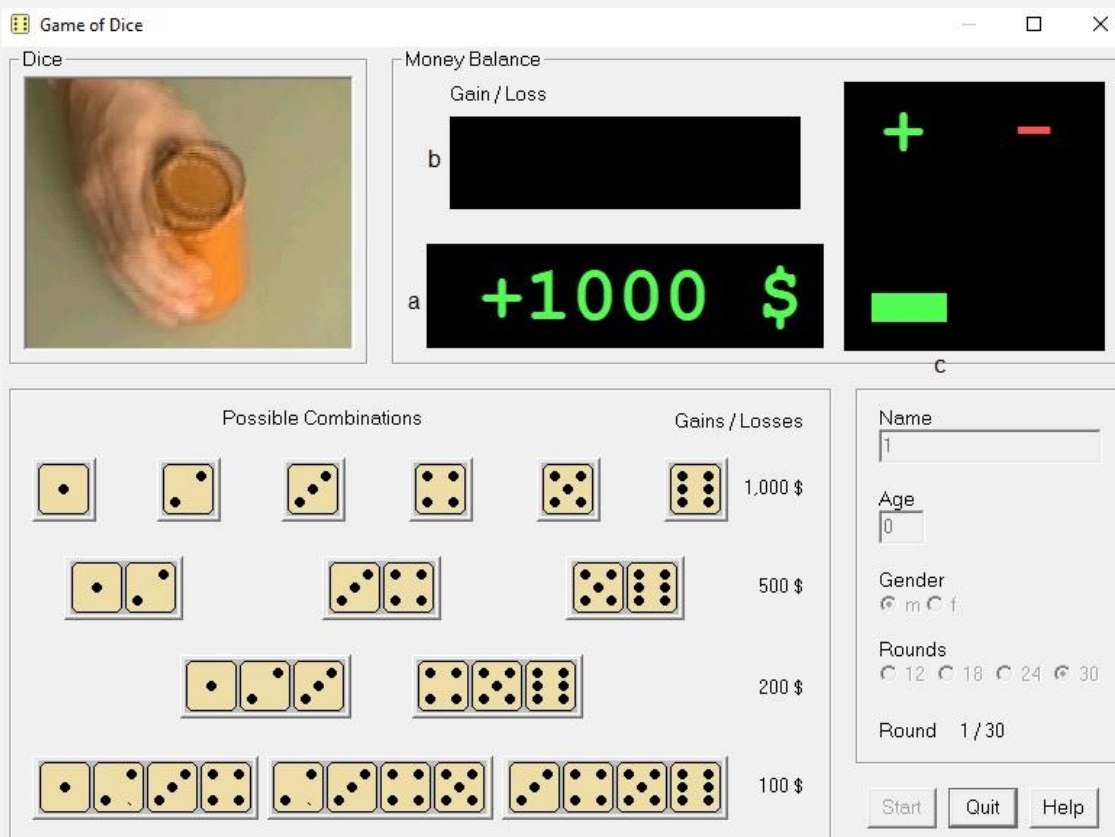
Game of Dice

Dice

Money Balance

Gain / Loss

b

a

+1000 $

+

−

c

Possible Combinations

Gains / Losses

1,000 $

500 $

200 $

100 $

Name

1

Age

0

Gender

m f

Rounds

12 18 24 30

Round 1 / 30

Start

Quit

Help